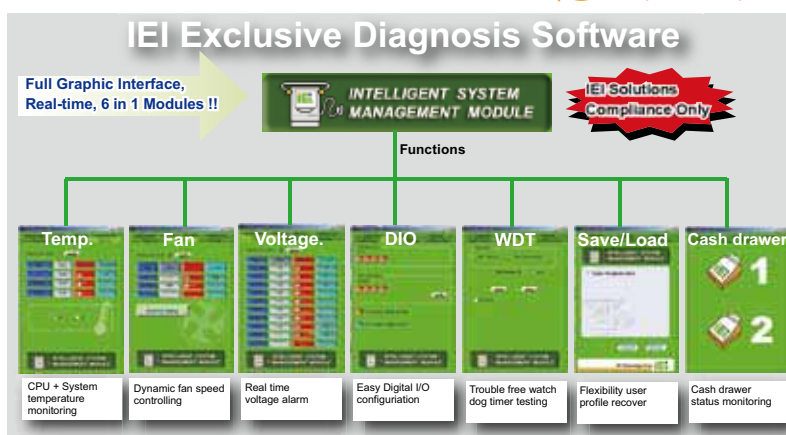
IEI Exclusive Diagnosis Software

Full Graphic Interface, Real-time, 6 in 1 Modules !!

INTELLIGENT SYSTEM MANAGEMENT MODULE

IEI Solutions Compliance Only

Functions

Temp.

Fan

Voltage.

DIO

WDT

Save/Load

Cash drawer

1

2

CPU + System temperature monitoring

Dynamic fan speed controlling

Real time voltage alarm

Easy Digital I/O configuriation

Trouble free watch dog timer testing

Flexibility user profile recover

Cash drawer status monitoring